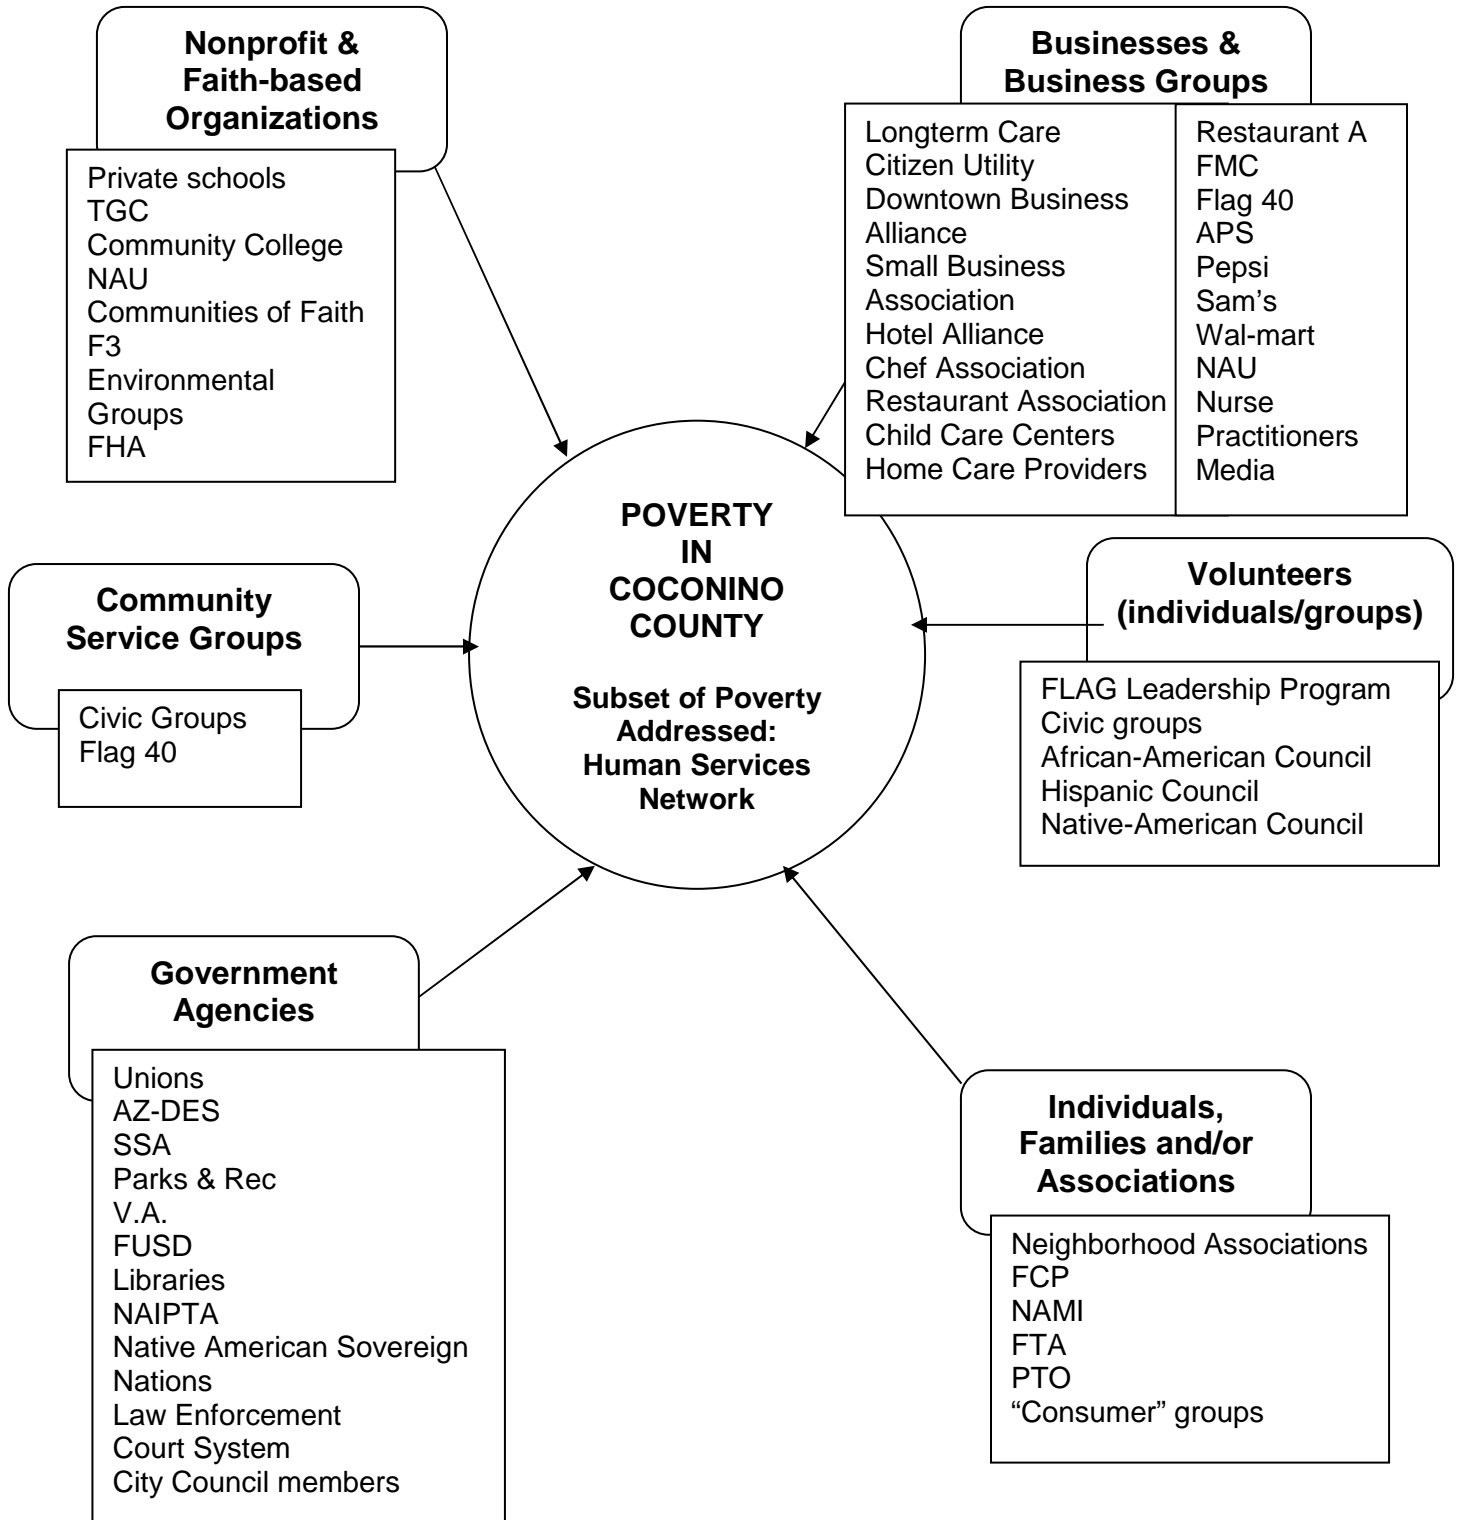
Nonprofit & Faith-based Organizations

Private schools
TGC
Community College
NAU
Communities of Faith
F3
Environmental Groups
FHA

Businesses & Business Groups

Longterm Care
Citizen Utility
Downtown Business Alliance
Small Business Association
Hotel Alliance
Chef Association
Restaurant Association
Child Care Centers
Home Care Providers

Restaurant A
FMC
Flag 40
APS
Pepsi
Sam's
Wal-mart
NAU
Nurse Practitioners
Media

POVERTY IN COCONINO COUNTY

Subset of Poverty Addressed: Human Services Network

Community Service Groups

Civic Groups
Flag 40

Volunteers (individuals/groups)

FLAG Leadership Program
Civic groups
African-American Council
Hispanic Council
Native-American Council

Government Agencies

Unions
AZ-DES
SSA
Parks & Rec
V.A.
FUSD
Libraries
NAIPTA
Native American Sovereign Nations
Law Enforcement
Court System
City Council members

Individuals, Families and/or Associations

Neighborhood Associations
FCP
NAMI
FTA
PTO
"Consumer" groups